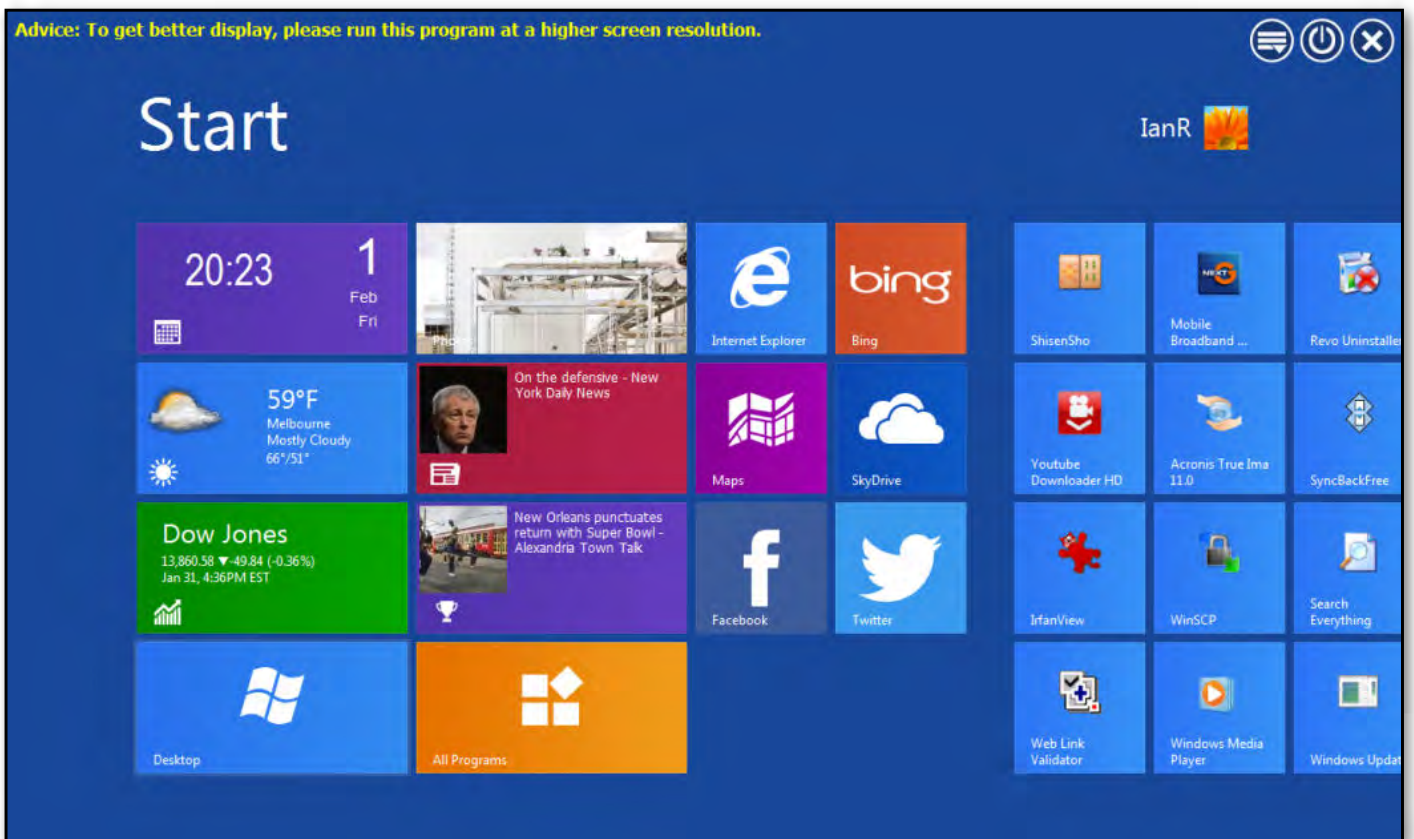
Advice: To get better display, please run this program at a higher screen resolution.

Start

IanR

20:23
1
Feb
Fri

Photos

Internet Explorer

bing
Bing

ShisenSho

Mobile Broadband ...

Revo Uninstaller

59°F
Melbourne
Mostly Cloudy
66°/51°

On the defensive - New York Daily News

Maps

SkyDrive

Youtube Downloader HD

Acronis True Ima 11.0

SyncBackFree

Dow Jones
13,860.58 ▼-49.84 (-0.36%)
Jan 31, 4:36PM EST

New Orleans punctuates return with Super Bowl - Alexandria Town Talk

Facebook

Twitter

IrfanView

WinSCP

Search Everything

Desktop

All Programs

Web Link Validator

Windows Media Player

Windows Updat